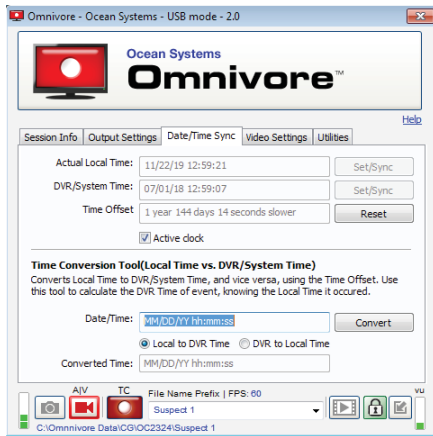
Omnivore - Ocean Systems - USB mode - 2.0

Ocean Systems
Omnivore™

Help

Session Info | Output Settings | Date/Time Sync | Video Settings | Utilities

Actual Local Time: 11/22/19 12:59:21 Set/Sync
DVR/System Time: 07/01/18 12:59:07 Set/Sync
Time Offset 1 year 144 days 14 seconds slower Reset

Active clock

Time Conversion Tool(Local Time vs. DVR/System Time)
Converts Local Time to DVR/System Time, and vice versa, using the Time Offset. Use this tool to calculate the DVR Time of event, knowing the Local Time it occured.

Date/Time: MM/DD/YY hh:mm:ss Convert
Local to DVR Time DVR to Local Time
Converted Time: MM/DD/YY hh:mm:ss

A|V TC File Name Prefix | FPS: 60
Suspect 1
VU
C:\Omnivore Data\CG\OC2324\Suspect 1